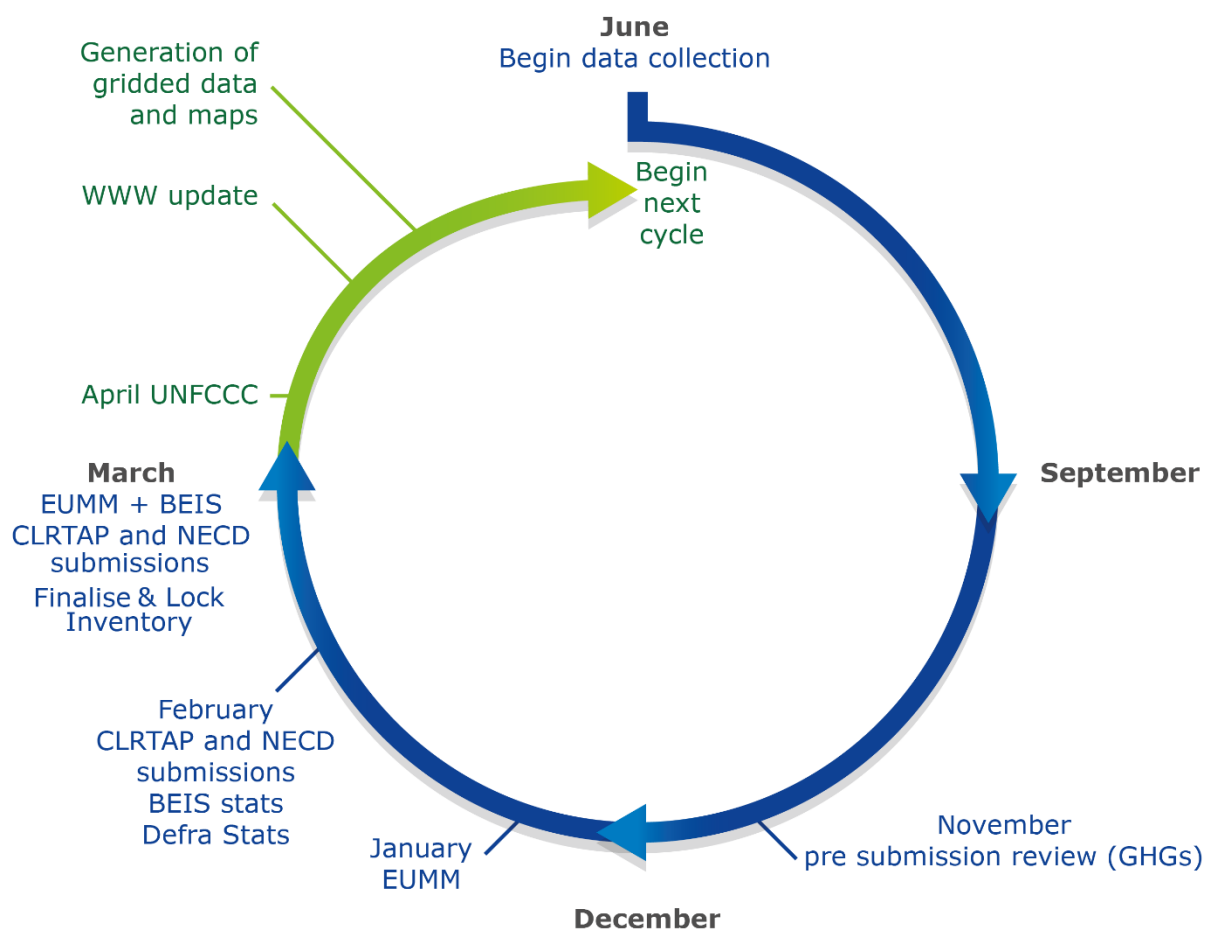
June
Begin data collection

Begin next cycle

Generation of gridded data and maps

WWW update

April UNFCCC

September

November
pre submission review (GHGs)

December

January
EUMM

February
CLRTAP and NECD submissions
BEIS stats
Defra Stats

March
EUMM + BEIS
CLRTAP and NECD submissions
Finalise & Lock Inventory